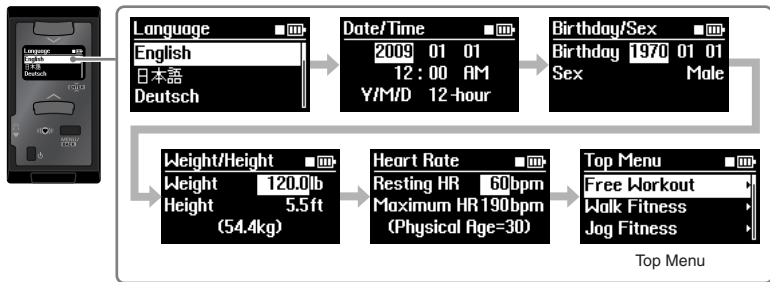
Language
English
日本語
Deutsch

Language
English
日本語
Deutsch

Date/Time
2009 01 01
12 : 00 AM
Y/M/D 12-hour

Birthday/Sex
Birthday 1970 01 01
Sex Male

Weight/Height
Weight 120.0 lb
Height 5.5 ft
(54.4kg)

Heart Rate
Resting HR 60 bpm
Maximum HR 190 bpm
(Physical Age=30)

Top Menu
Free Workout
Walk Fitness
Jog Fitness

Top Menu